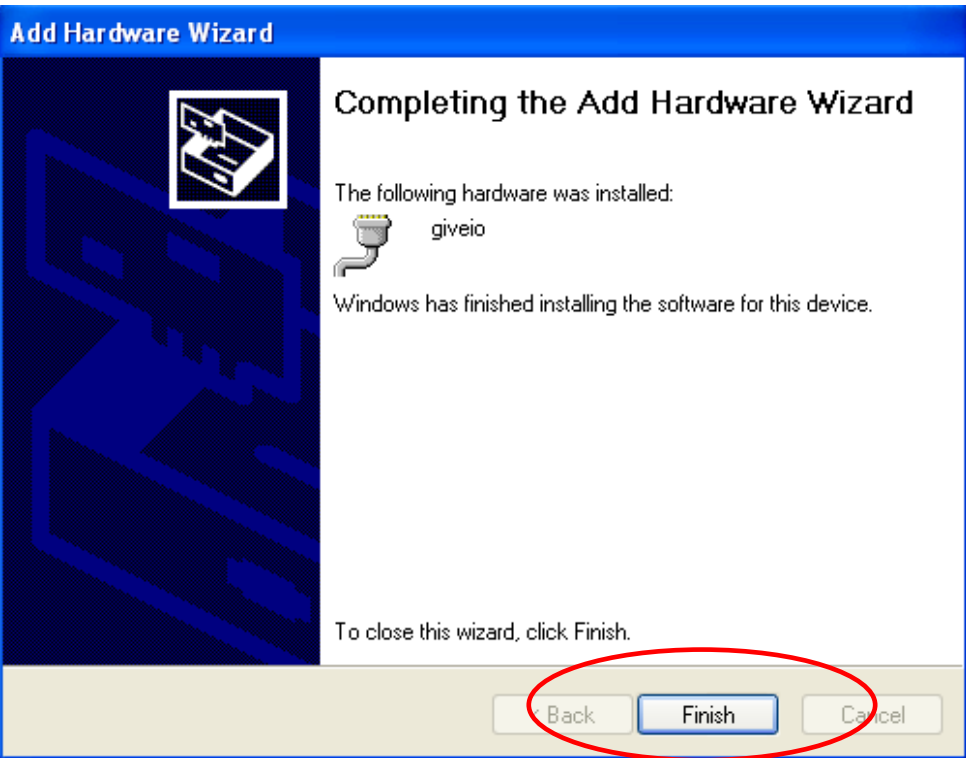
Add Hardware Wizard

Completing the Add Hardware Wizard

The following hardware was installed:

giveio

Windows has finished installing the software for this device.

To close this wizard, click Finish.

< Back

Finish

Cancel